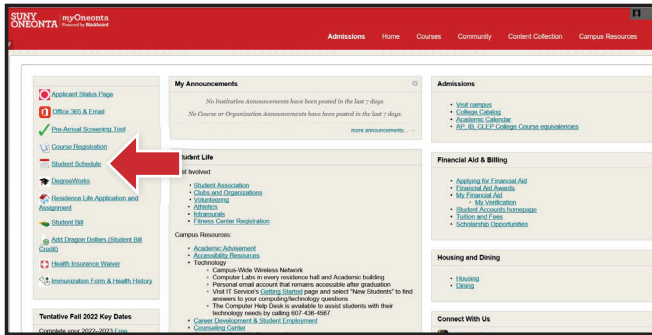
SUNY ONEONTA myOneonta Powered by Blackboard

Admissions Home Courses Community Content Collection Campus Resources

Applicant Status Page
Office 365 & Email
Pre-Arrival Screening Tool
Course Registration
Student Schedule
DegreeWorks
Residence Life Application and Assignment
Student Bill
Add Dragon Dollars (Student Bill Credit)
Health Insurance Waiver
Immunization Form & Health History

Tentative Fall 2022 Key Dates
Complete your 2022–2023 Free

My Announcements
No Institution Announcements have been posted in the last 7 days.
No Course or Organization Announcements have been posted in the last 7 days.
more announcements...

Student Life
Get Involved:
Student Association
Clubs and Organizations
Volunteering
Athletics
Intramurals
Fitness Center Registration

Campus Resources:
Academic Advisement
Accessibility Resources
Technology
Campus-Wide Wireless Network
Computer Labs in every residence hall and Academic building
Personal email account that remains accessible after graduation
Visit IT Service's Getting Started page and select "New Students" to find answers to your computing/technology questions
The Computer Help Desk is available to assist students with their technology needs by calling 607-436-4567
Career Development & Student Employment
Counseling Center

Admissions
Visit campus
College Catalog
Academic Calendar
AP, IB, CLEP College Course equivalencies

Financial Aid & Billing
Applying for Financial Aid
Financial Aid Awards
My Financial Aid
My Verification
Student Accounts homepage
Tuition and Fees
Scholarship Opportunities

Housing and Dining
Housing
Dining

Connect With Us